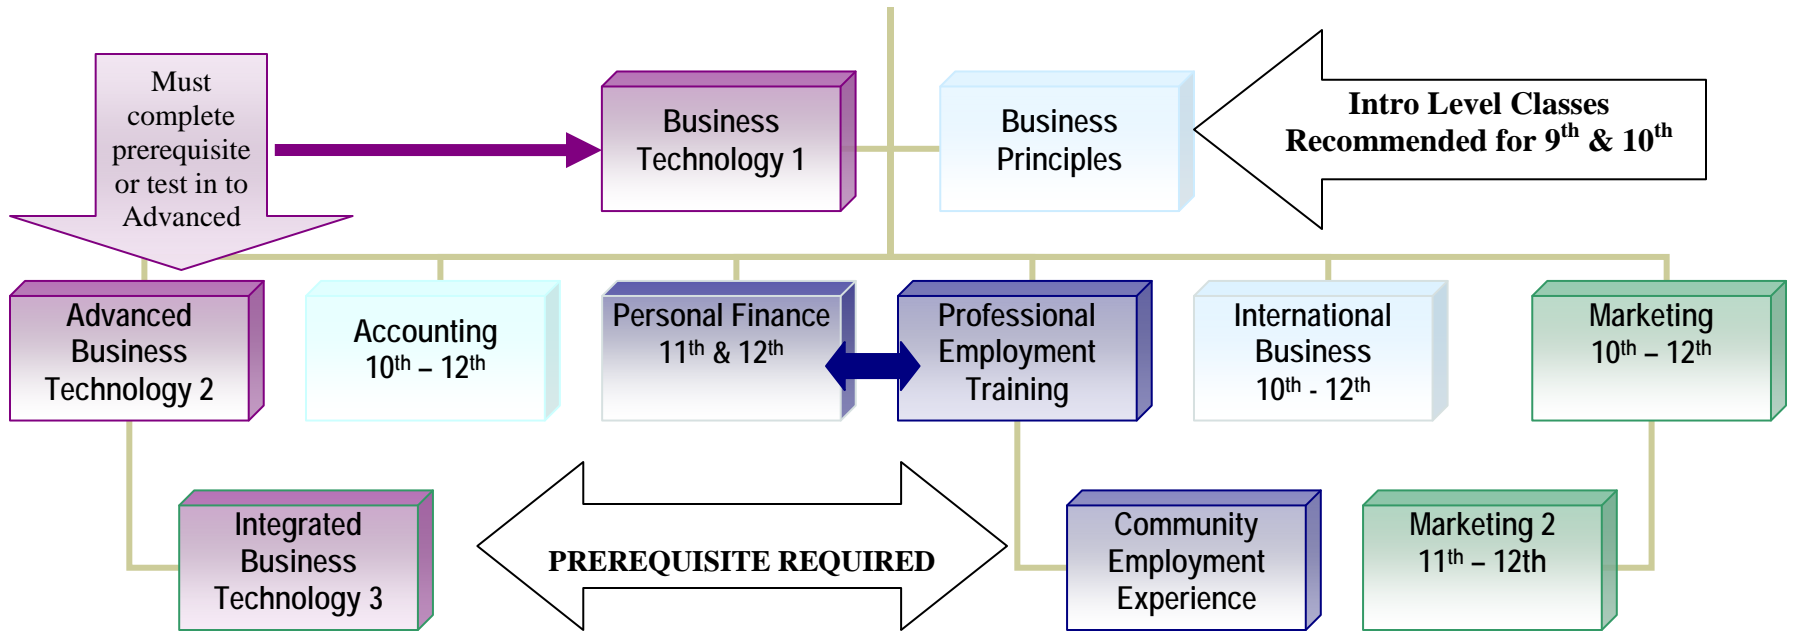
Must complete prerequisite or test in to Advanced

Business Technology 1

Business Principles

Intro Level Classes Recommended for $9^{th}$ & $10^{th}$

Advanced Business Technology 2

Accounting $10^{th}$ – $12^{th}$

Personal Finance $11^{th}$ & $12^{th}$

Professional Employment Training

International Business $10^{th}$ - $12^{th}$

Marketing $10^{th}$ – $12^{th}$

Integrated Business Technology 3

PREREQUISITE REQUIRED

Community Employment Experience

Marketing 2 $11^{th}$ – 12th